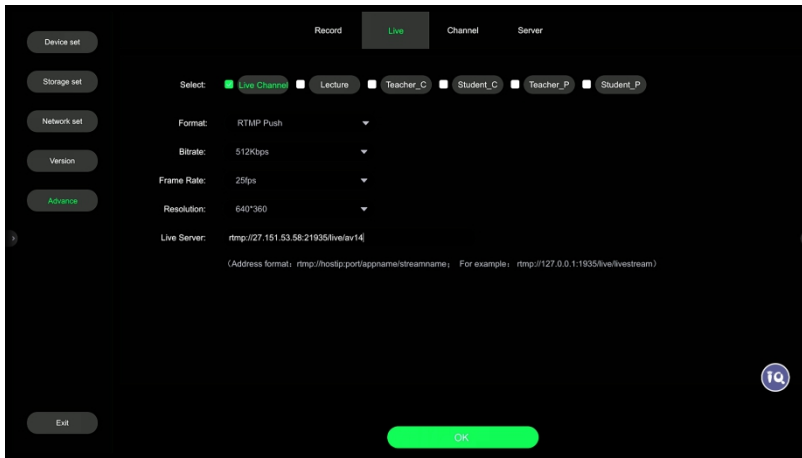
Device set

Storage set

Network set

Version

Advance

Exit

Record Live Channel Server

Select: Live Channel Lecture Teacher_C Student_C Teacher_P Student_P

Format: RTMP Push

Bitrate: 512Kbps

Frame Rate: 25fps

Resolution: 640*360

Live Server: rtmp://27.151.53.58:21935/live/av14

(Address format：rtmp://hostip:port/appname/streamname； For example： rtmp://127.0.0.1:1935/live/livestream)

OK